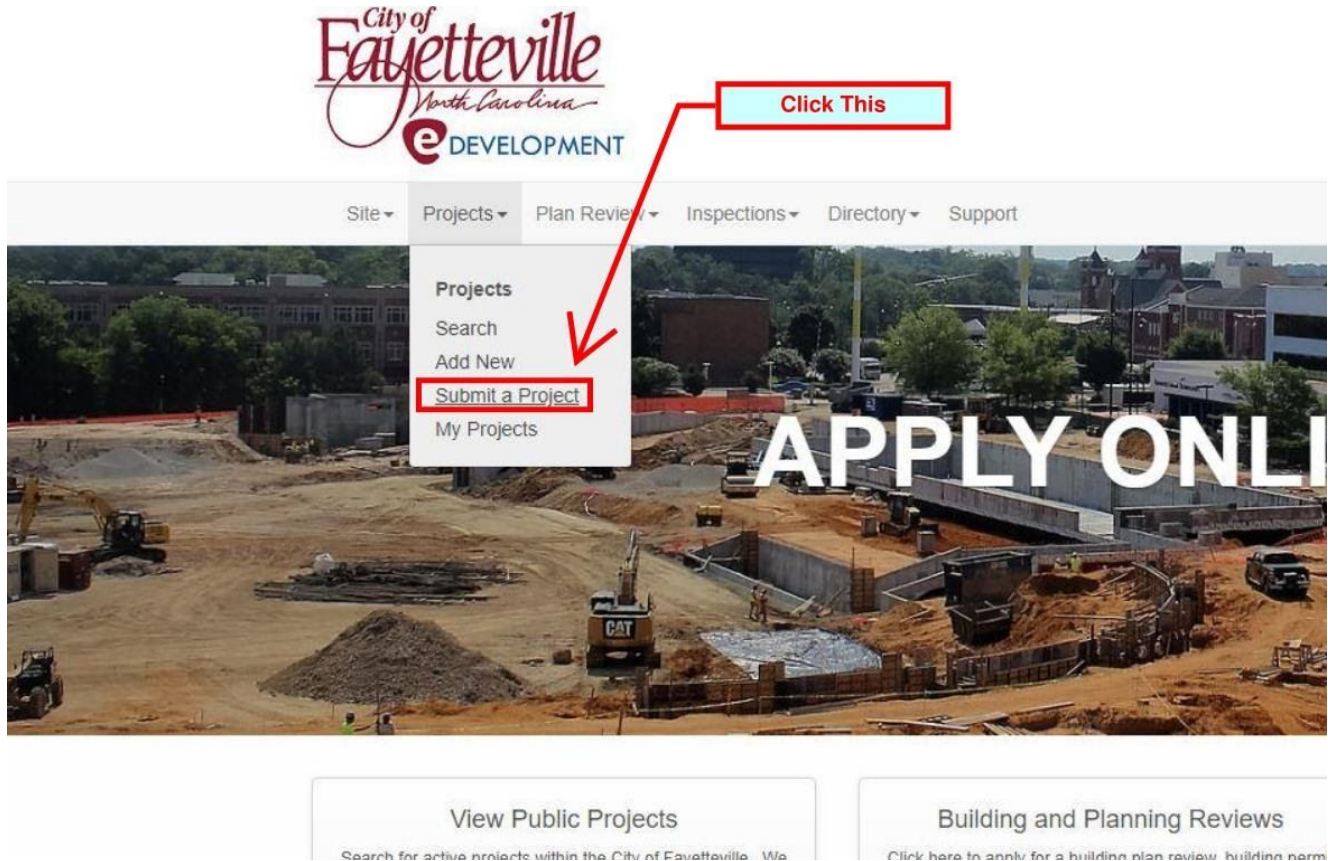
City of Fayetteville North Carolina

eDEVELOPMENT

Click This

Site ▾ Projects ▾ Plan Review ▾ Inspections ▾ Directory ▾ Support

Projects
Search
Add New
Submit a Project
My Projects

APPLY ONLI

CAT

View Public Projects

Search for active projects within the City of Fayetteville. We

Building and Planning Reviews

Click here to apply for a building plan review, building perm